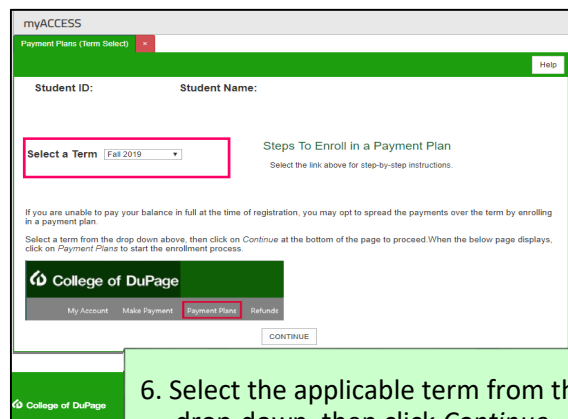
myACCESS

Payment Plans (Term Select) ×

Help

Student ID: Student Name:

Select a Term Fall 2019

Steps To Enroll in a Payment Plan

Select the link above for step-by-step instructions.

If you are unable to pay your balance in full at the time of registration, you may opt to spread the payments over the term by enrolling in a payment plan.

Select a term from the drop down above, then click on *Continue* at the bottom of the page to proceed.When the below page displays, click on *Payment Plans* to start the enrollment process.

College of DuPage

My Account Make Payment Payment Plans Refunds

CONTINUE

College of DuPage

6. Select the applicable term from th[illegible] drop down, then click Continue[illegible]